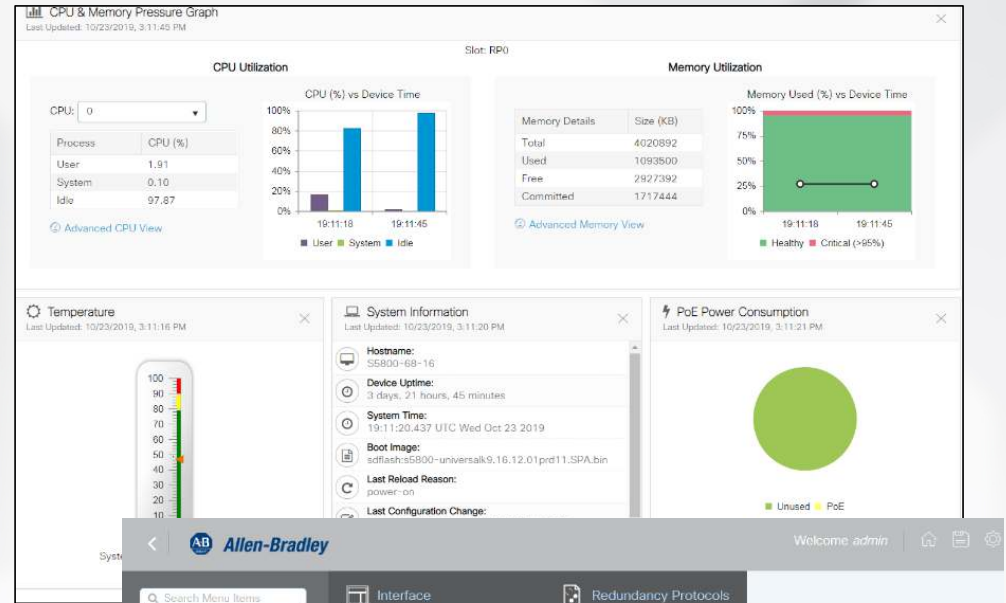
CPU & Memory Pressure Graph
Last Updated: 10/23/2019, 3:11:45 PM

Slot: RP0

CPU Utilization

CPU: 0

| Process | CPU (%) |
|---|---|
| User | 1.91 |
| System | 0.10 |
| Idle | 97.87 |

Advanced CPU View

CPU (%) vs Device Time
100%
80%
60%
40%
20%
0%
19:11:18
19:11:45
User System Idle

Memory Utilization

| Memory Details | Size (KB) |
|---|---|
| Total | 4020892 |
| Used | 1093500 |
| Free | 2927392 |
| Committed | 1717444 |

Advanced Memory View

Memory Used (%) vs Device Time
100%
75%
50%
25%
0%
19:11:18
19:11:45
Healthy Critical (>95%)

Temperature
Last Updated: 10/23/2019, 3:11:16 PM
100
90
80
70
60
50
40
30
20
10
Syste

System Information
Last Updated: 10/23/2019, 3:11:20 PM
Hostname:
S5800-68-16
Device Uptime:
3 days, 21 hours, 45 minutes
System Time:
19:11:20.437 UTC Wed Oct 23 2019
Boot Image:
sdflash:s5800-universalk9.16.12.01prd11.SPA.bin
Last Reload Reason:
power-on
Last Configuration Change:

PoE Power Consumption
Last Updated: 10/23/2019, 3:11:21 PM
Unused PoE

Allen-Bradley
Welcome admin
Search Menu Items
Interface
Redundancy Protocols